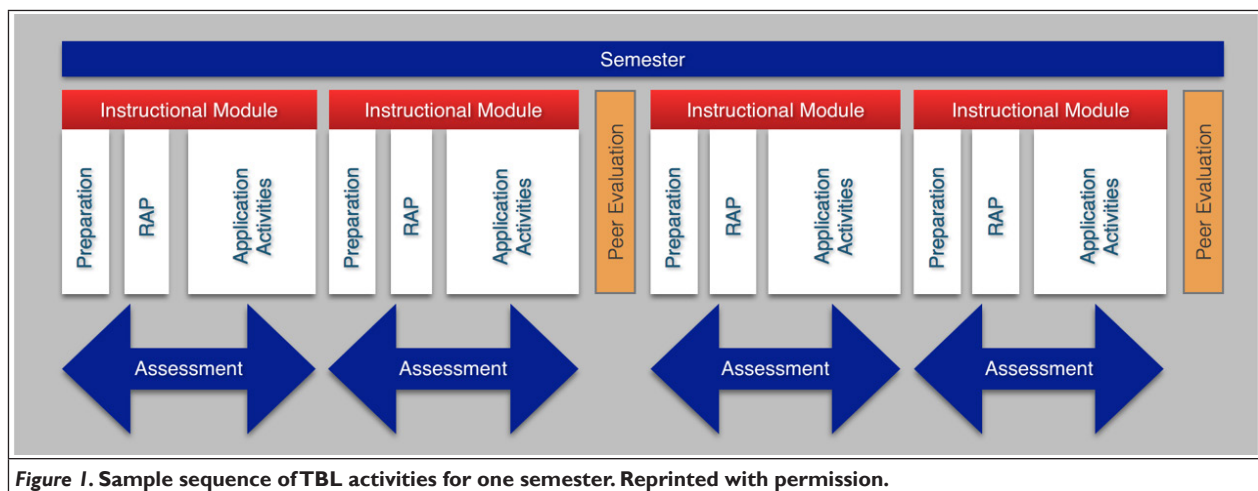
Semester

Instructional Module

Preparation

RAP

Application Activities

Instructional Module

Preparation

RAP

Application Activities

Peer Evaluation

Instructional Module

Preparation

RAP

Application Activities

Instructional Module

Preparation

RAP

Application Activities

Peer Evaluation

Assessment

Assessment

Assessment

Assessment

*Figure 1*. **Sample sequence of TBL activities for one semester. Reprinted with permission.**